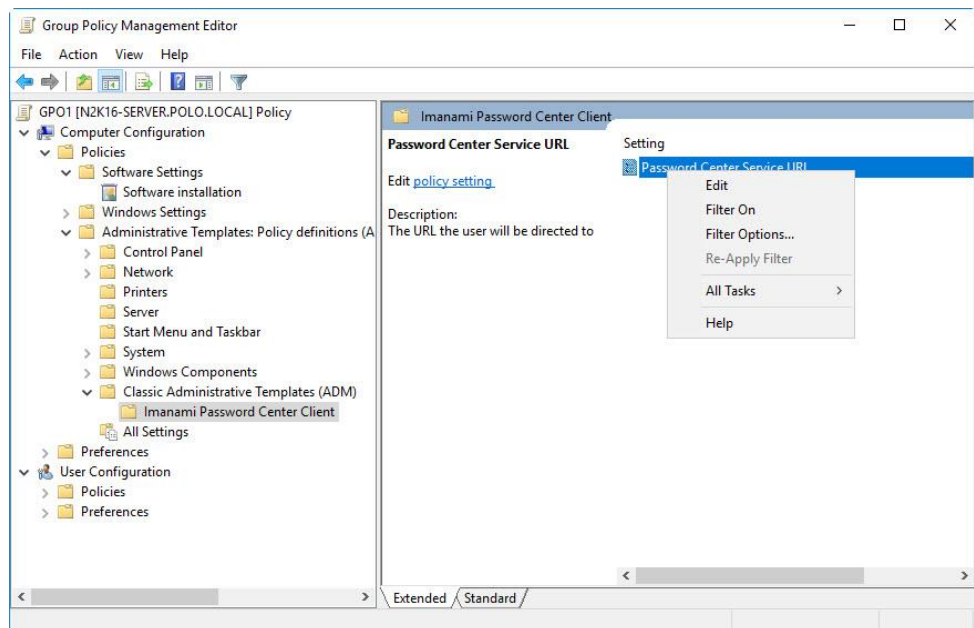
Group Policy Management Editor

File Action View Help

GPO1 [N2K16-SERVER.POLO.LOCAL] Policy
Computer Configuration
Policies
Software Settings
Software installation
Windows Settings
Administrative Templates: Policy definitions (A
Control Panel
Network
Printers
Server
Start Menu and Taskbar
System
Windows Components
Classic Administrative Templates (ADM)
Imanami Password Center Client
All Settings
Preferences
User Configuration
Policies
Preferences

Imanami Password Center Client

Password Center Service URL

Edit policy setting

Description:
The URL the user will be directed to

Setting
Password Center Service URL

Edit
Filter On
Filter Options...
Re-Apply Filter
All Tasks
Help

Extended
Standard